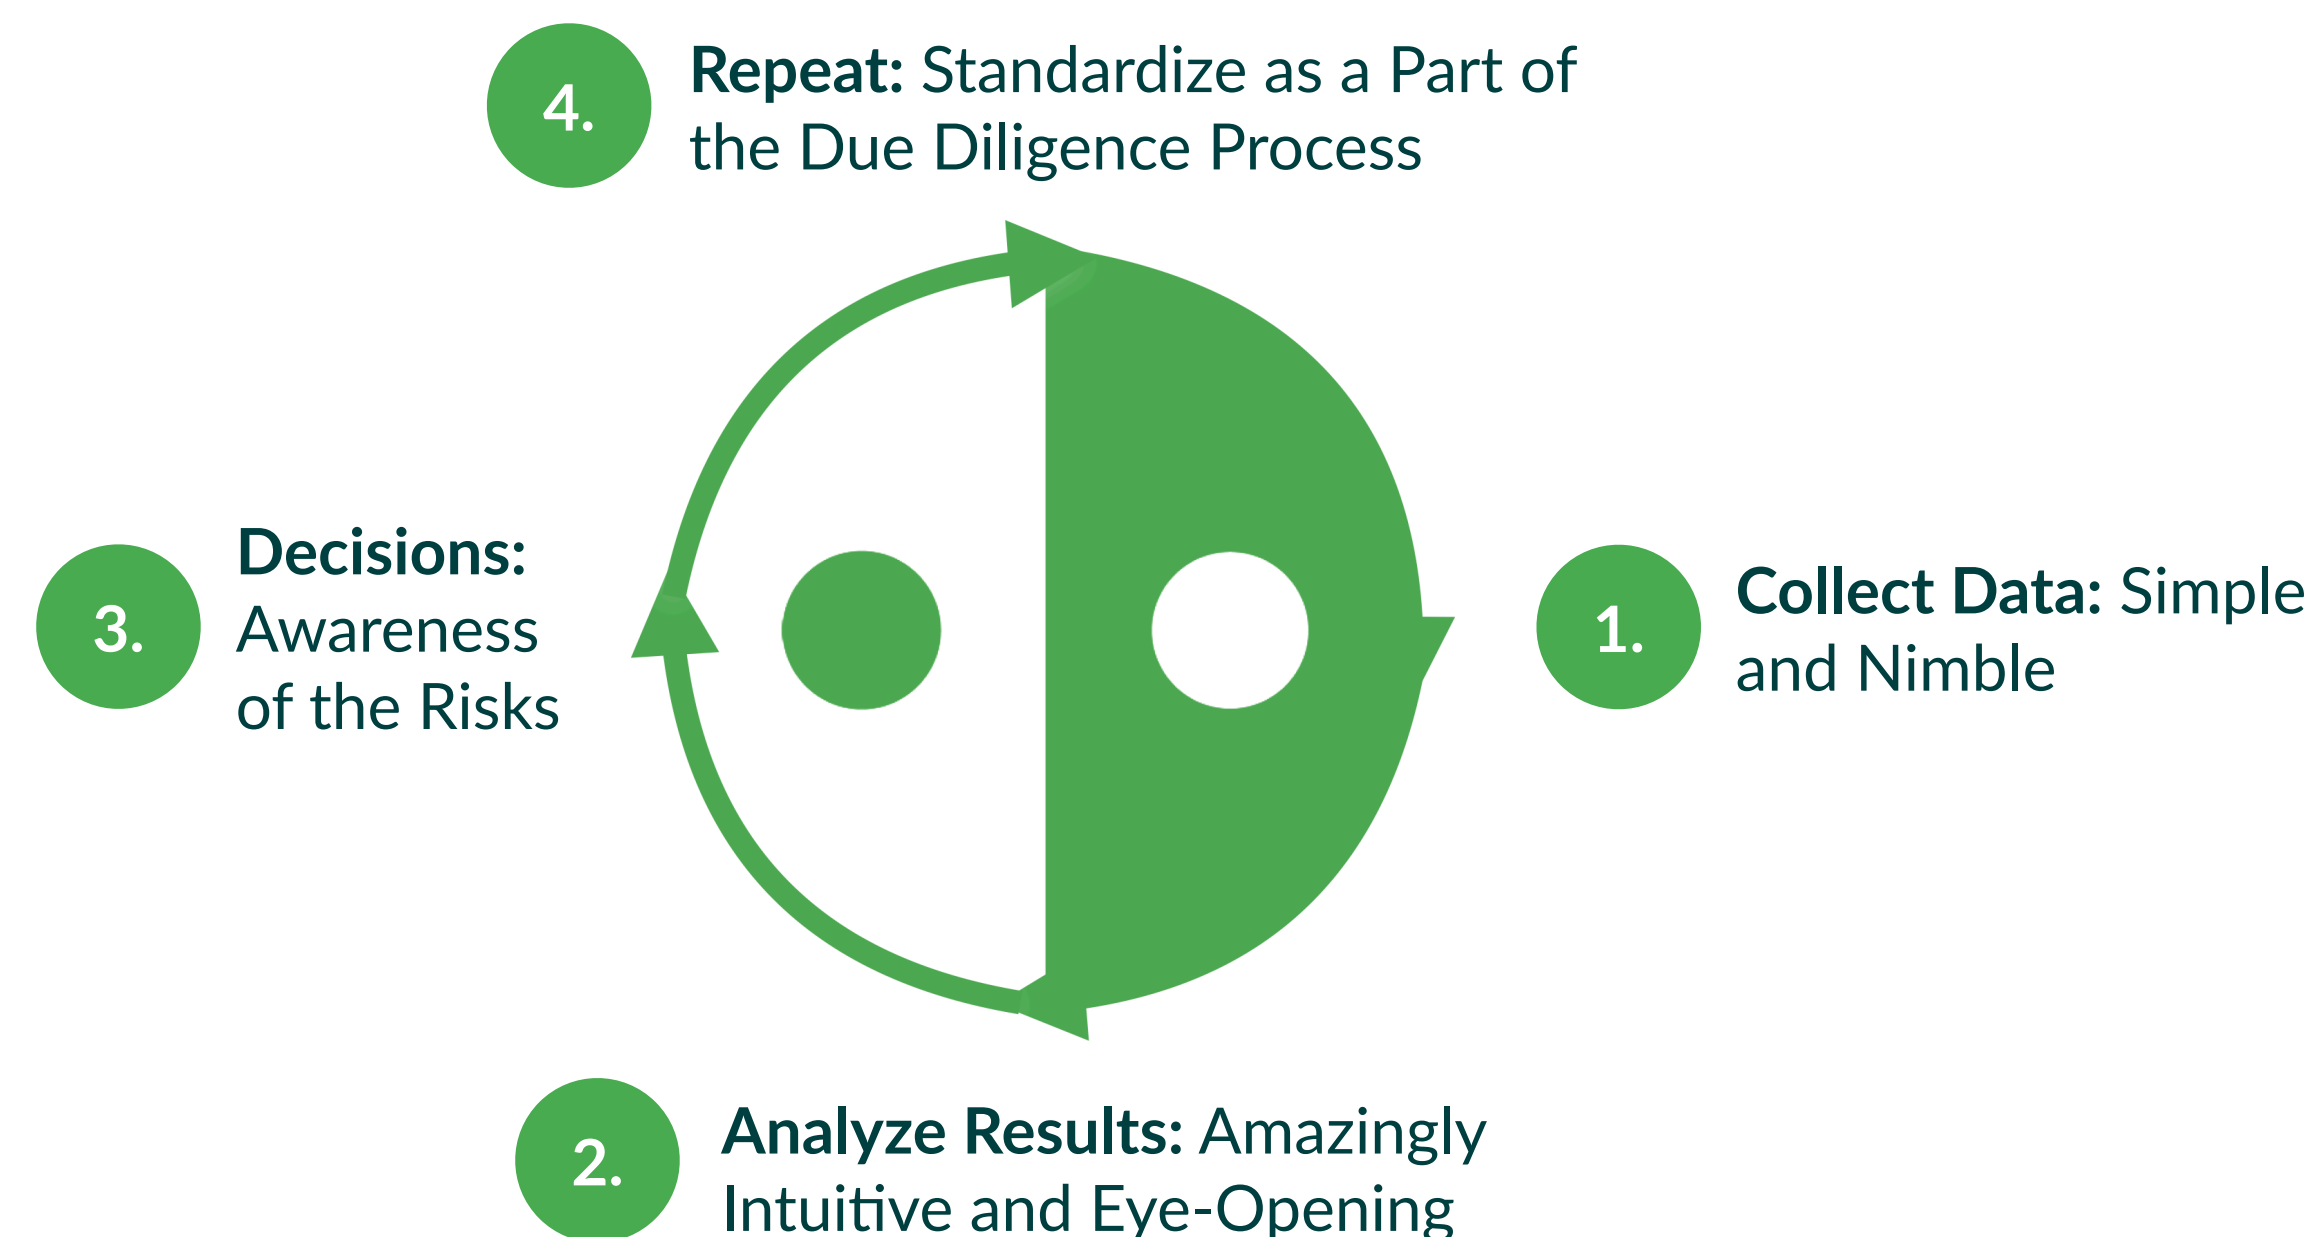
4.

**Repeat:** Standardize as a Part of the Due Diligence Process

3.

**Decisions:** Awareness of the Risks

1.

**Collect Data:** Simple and Nimble

2.

**Analyze Results:** Amazingly Intuitive and Eye-Opening